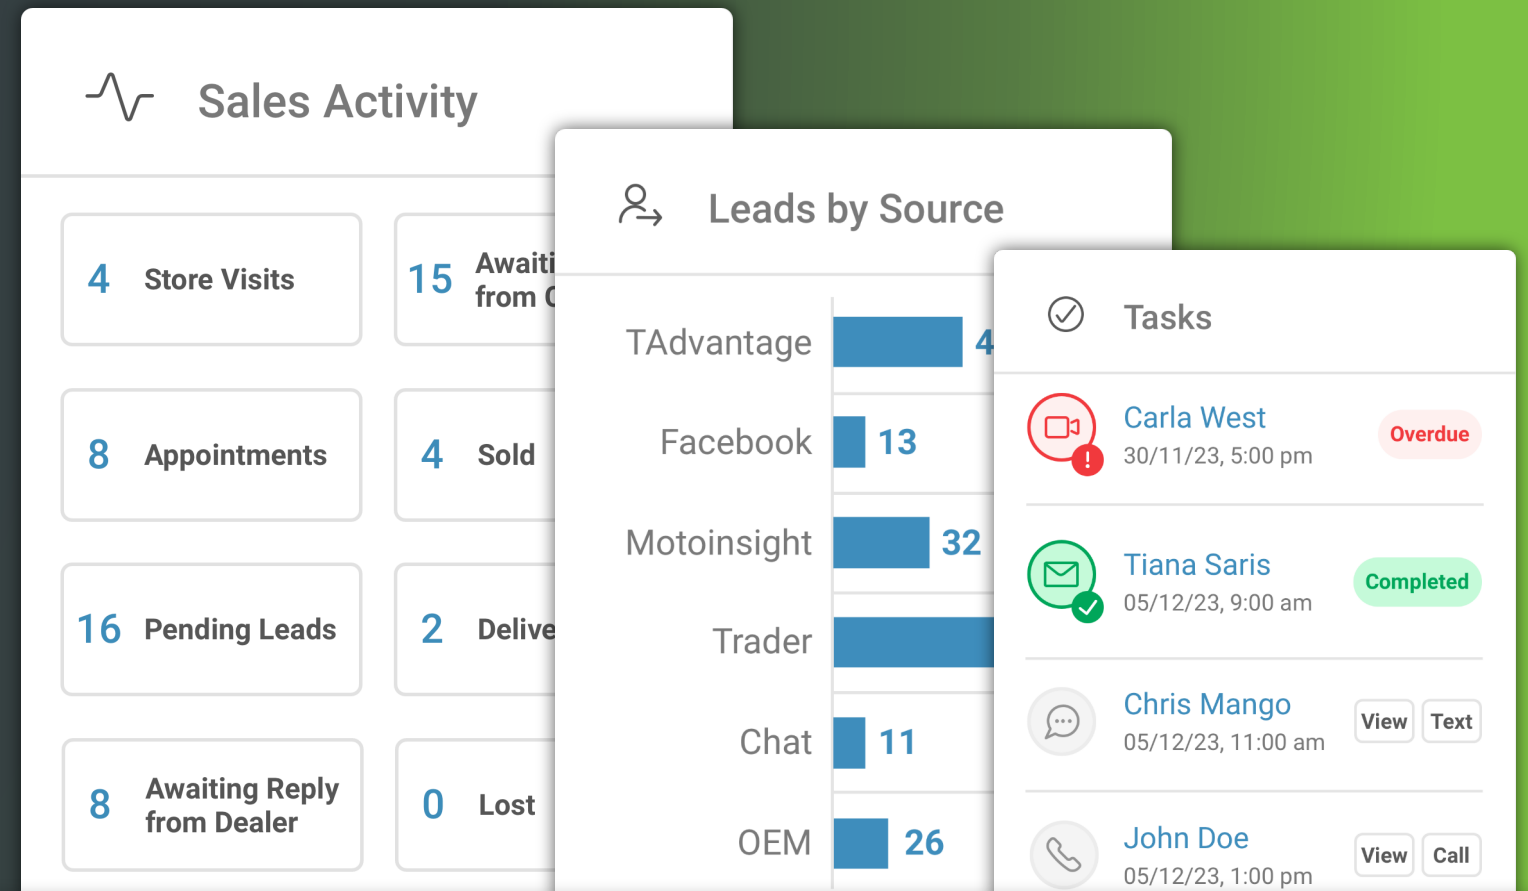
Sales Activity

4 Store Visits

15 Awaiti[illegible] from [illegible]

8 Appointments

4 Sold

16 Pending Leads

2 Delive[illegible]

8 Awaiting Reply from Dealer

0 Lost

Leads by Source

| | |
|---|---|
| TAdvantage | 4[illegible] |
| Facebook | 13 |
| Motoinsight | 32 |
| Trader | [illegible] |
| Chat | 11 |
| OEM | 26 |

Tasks

Carla West
30/11/23, 5:00 pm
Overdue

Tiana Saris
05/12/23, 9:00 am
Completed

Chris Mango
05/12/23, 11:00 am
View Text

John Doe
05/12/23, 1:00 pm
View Call